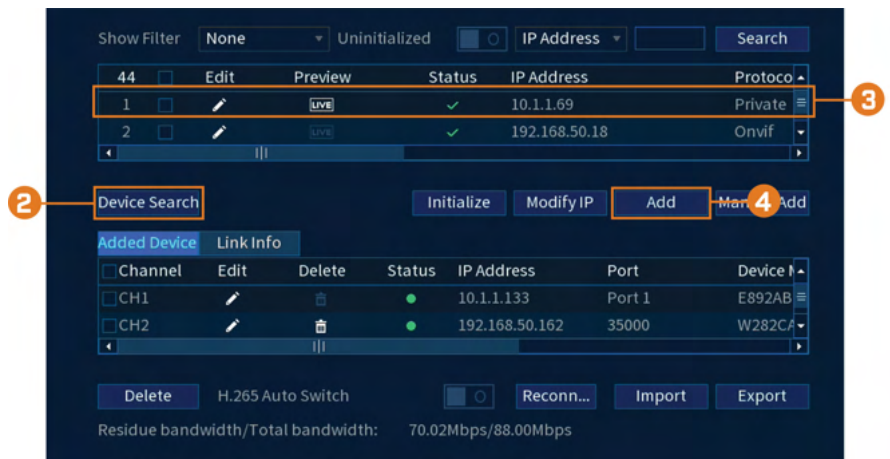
Show Filter None Uninitialized IP Address Search

| 44 | | Edit | Preview | Status | IP Address | Protoco |
|---|---|---|---|---|---|---|
| 1 | | | LIVE | ✓ | 10.1.1.69 | Private |
| 2 | | | LIVE | ✓ | 192.168.50.18 | Onvif |

3

2 Device Search Initialize Modify IP Add Man 4 Add

Added Device Link Info

| Channel | Edit | Delete | Status | IP Address | Port | Device N |
|---|---|---|---|---|---|---|
| CH1 | | | ● | 10.1.1.133 | Port 1 | E892AB |
| CH2 | | | ● | 192.168.50.162 | 35000 | W282CA |

Delete H.265 Auto Switch Reconn... Import Export

Residue bandwidth/Total bandwidth: 70.02Mbps/88.00Mbps